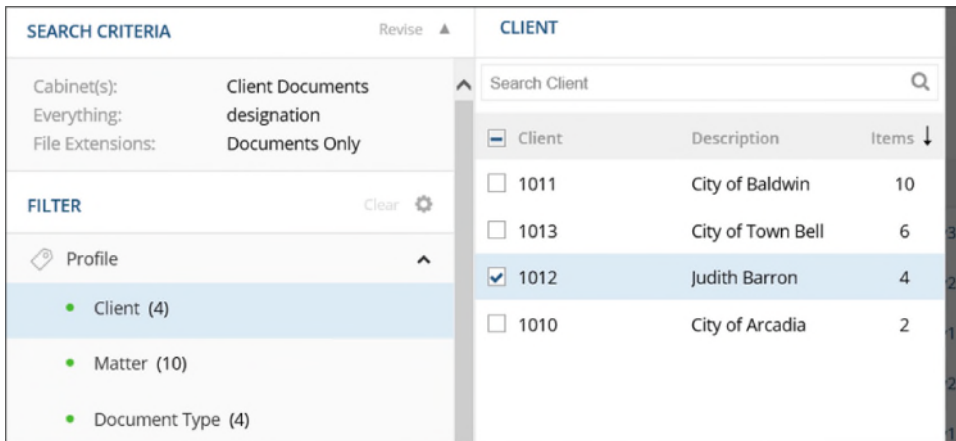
SEARCH CRITERIA Revise

Cabinet(s): Client Documents
Everything: designation
File Extensions: Documents Only

FILTER Clear

Profile

Client (4)

Matter (10)

Document Type (4)

CLIENT

Search Client

| Client | Description | Items |
|---|---|---|
| 1011 | City of Baldwin | 10 |
| 1013 | City of Town Bell | 6 |
| 1012 | Judith Barron | 4 |
| 1010 | City of Arcadia | 2 |